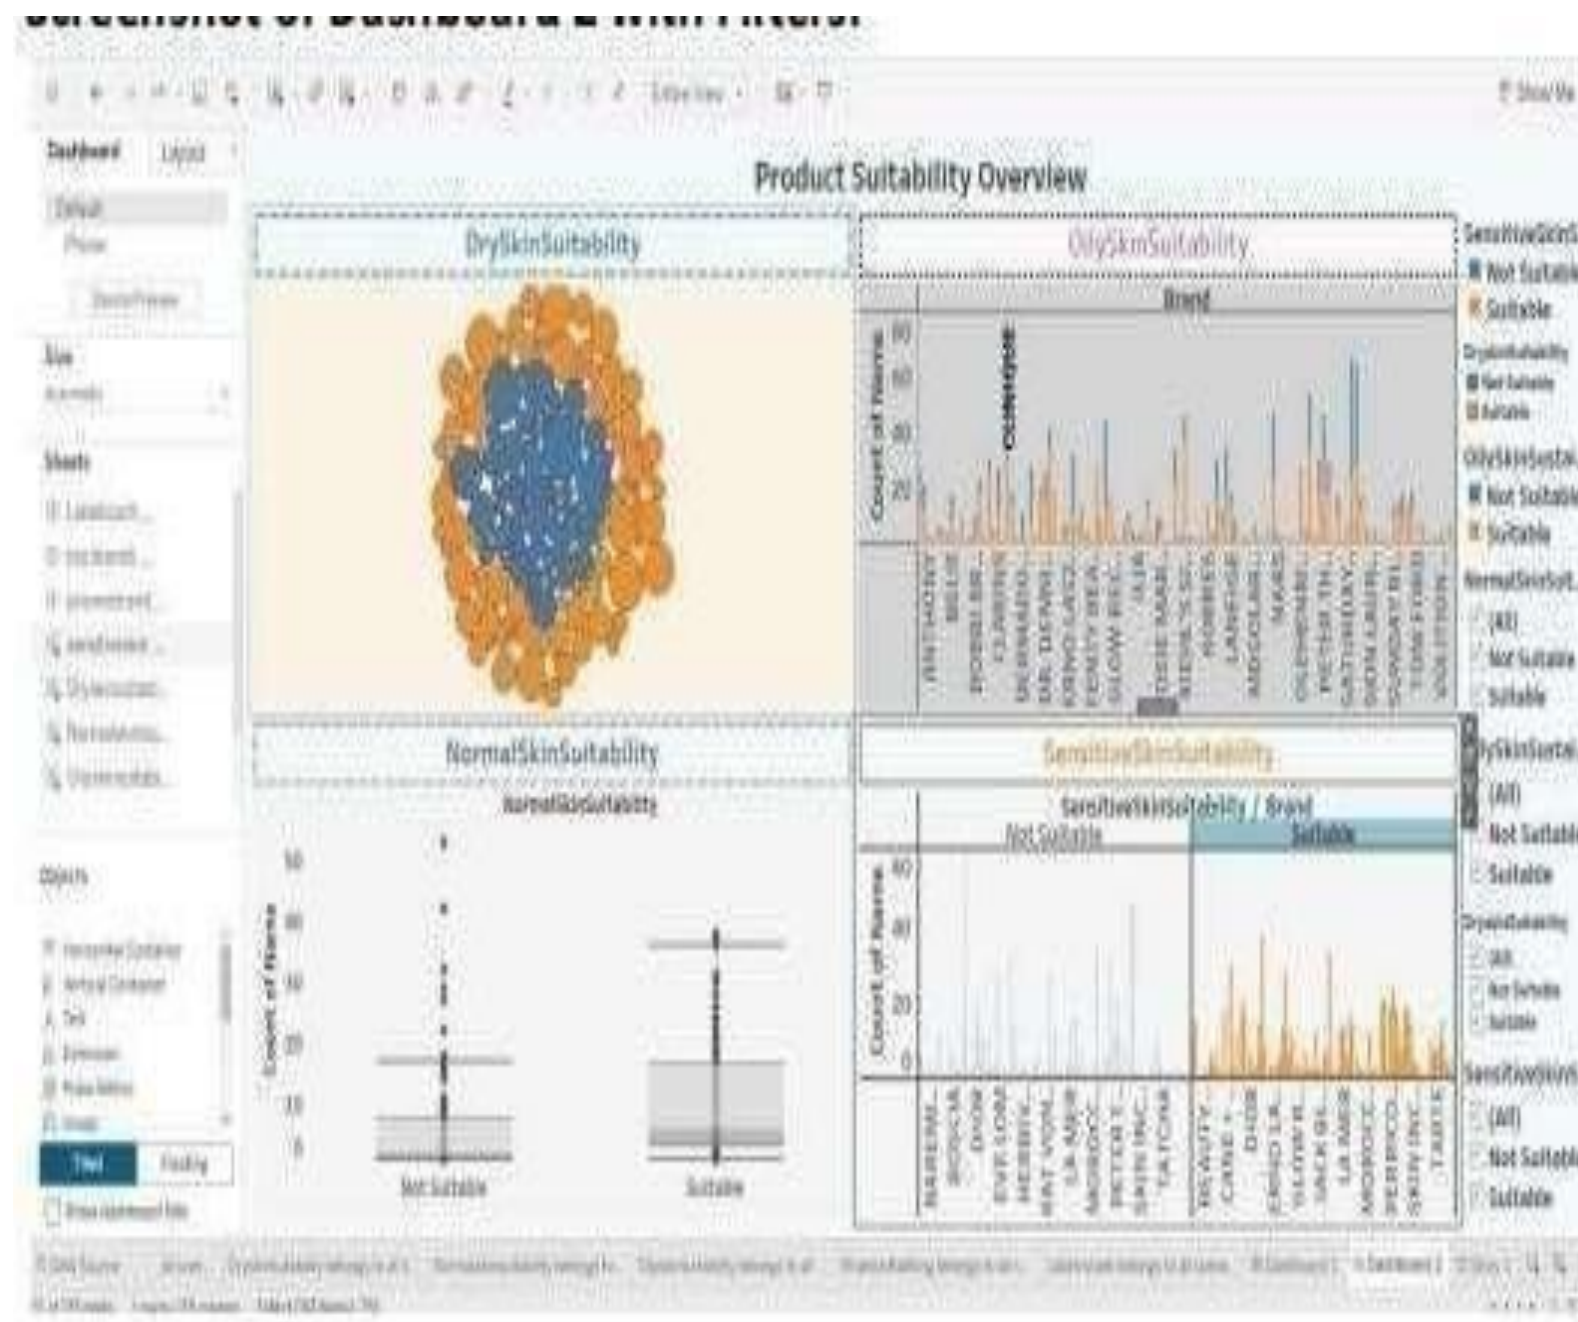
Screenshot of Dashboard 2 with Filters:

Show Me

Dashboard Layout

Default
Phone

Device Preview

Size
Automatic

Sheets

Objects

Horizontal Container
Vertical Container
Text
Extension
Image

Tiled Floating

Show dashboard title

Product Suitability Overview

DrySkinSuitability

OilySkinSuitability

Brand

Count of Name

80
60
40
20

ANTHONY
BELIF
BOBBI BR...
CLARINS
DERMADO...
DR. DENNI...
ERNO LASZ...
FENTY BEA...
GLOW REC...
JUR
KATE SOMER...
KIEHL'S SI...
KORRES
LANEIGE
MOROCCAN...
MARIO BADESCU
MURAD
OLEHENRI...
PETER TH...
SATURDAY...
SHISEIDO
SUNDAY RI...
TOM FORD
YOUTH TO...

NormalSkinSuitability

NormalSkinSuitability

Count of Name

50
40
30
20
10
0

Not Suitable

Suitable

SensitiveSkinSuitability

SensitiveSkinSuitability / Brand

Not Suitable

Suitable

Count of Name

60
40
20
0

BAREMI...
BOSCIA
DIOR
EVE LOM
HERBIV...
KAT VON...
LA MER
MOROCC...
PETER T...
SKIN INC...
TATCHA

BEAUTY...
CARE...
DIOR
ERNO LA...
GLOW R...
JACK BL...
LA MER
MOROCC...
PERRICO...
SKIN INC...
TARTE

SensitiveSkinS...
Not Suitable
Suitable

DrySkinSuitability
Not Suitable
Suitable

OilySkinSuitab...
Not Suitable
Suitable

NormalSkinSuit...
(All)
Not Suitable
Suitable

OilySkinSuitab...
(All)
Not Suitable
Suitable

DrySkinSuitability
(All)
Not Suitable
Suitable

SensitiveSkinS...
(All)
Not Suitable
Suitable

Data Source

Dashboard 1
Dashboard 2